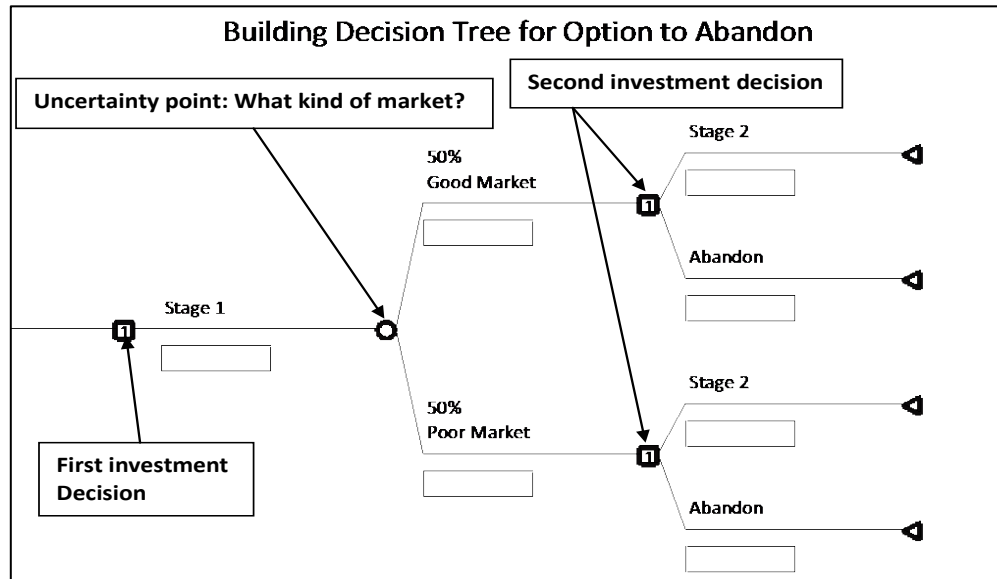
Building Decision Tree for Option to Abandon

Uncertainty point: What kind of market?

Second investment decision

Stage 2

50%
Good Market

1

Abandon

Stage 1

1

Stage 2

50%
Poor Market

1

First investment Decision

Abandon